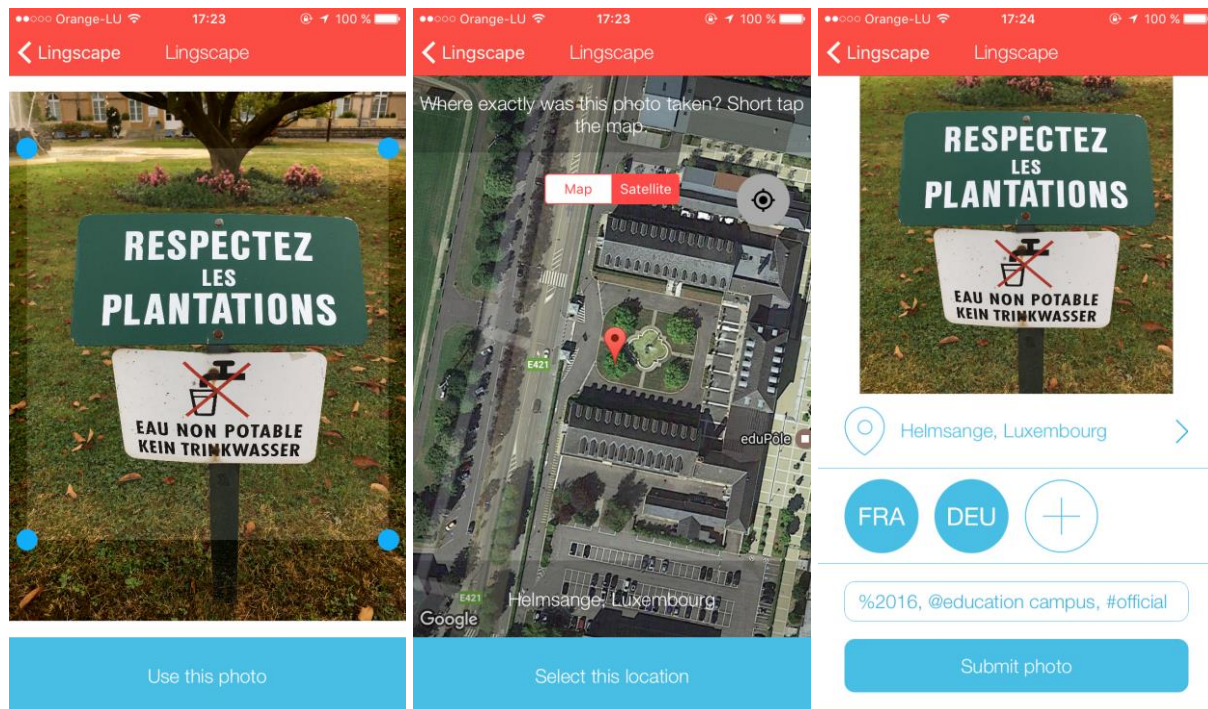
●●○○○ Orange-LU 17:23 100 %

Lingscape Lingscape

RESPECTEZ LES PLANTATIONS

EAU NON POTABLE KEIN TRINKWASSER

Use this photo

●●○○○ Orange-LU 17:23 100 %

Lingscape Lingscape

Where exactly was this photo taken? Short tap the map.

Map Satellite

E421

eduPôle

E421

Helmsange, Luxembourg

Google

Select this location

●●○○○ Orange-LU 17:24 100 %

Lingscape Lingscape

RESPECTEZ LES PLANTATIONS

EAU NON POTABLE KEIN TRINKWASSER

Helmsange, Luxembourg

FRA DEU

%2016, @education campus, #official

Submit photo